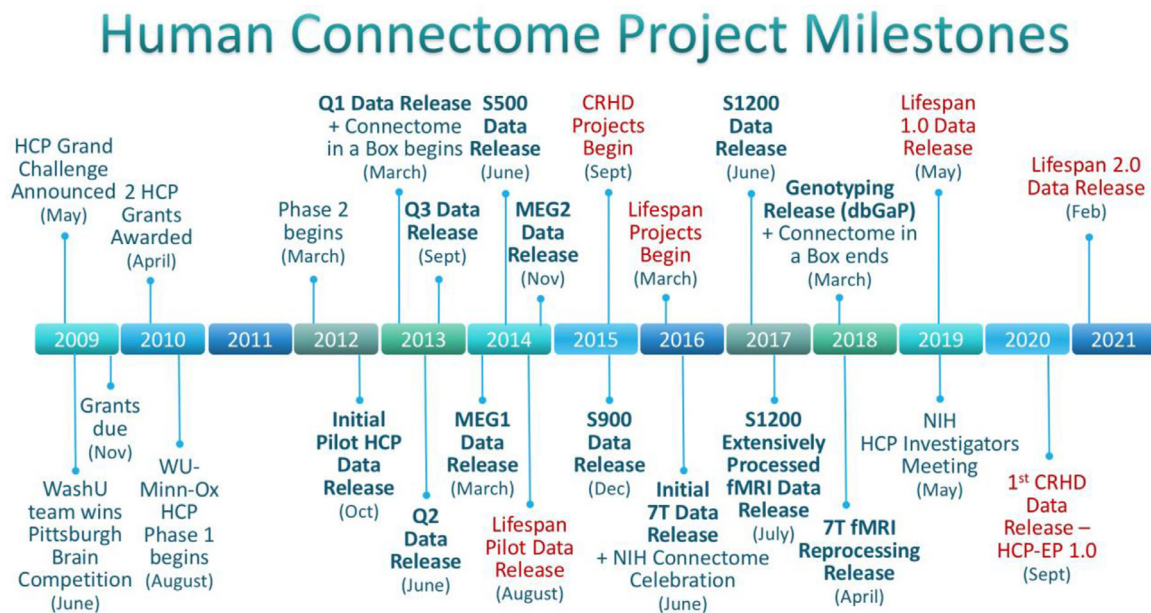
Human Connectome Project Milestones

HCP Grand Challenge Announced (May)

2 HCP Grants Awarded (April)

Phase 2 begins (March)

Q1 Data Release + Connectome in a Box begins (March)

Q3 Data Release (Sept)

S500 Data Release (June)

MEG2 Data Release (Nov)

CRHD Projects Begin (Sept)

Lifespan Projects Begin (March)

S1200 Data Release (June)

Genotyping Release (dbGaP) + Connectome in a Box ends (March)

Lifespan 1.0 Data Release (May)

Lifespan 2.0 Data Release (Feb)

2009 2010 2011 2012 2013 2014 2015 2016 2017 2018 2019 2020 2021

Grants due (Nov)

WashU team wins Pittsburgh Brain Competition (June)

WU-Minn-Ox HCP Phase 1 begins (August)

Initial Pilot HCP Data Release (Oct)

Q2 Data Release (June)

MEG1 Data Release (March)

Lifespan Pilot Data Release (August)

S900 Data Release (Dec)

Initial 7T Data Release + NIH Connectome Celebration (June)

S1200 Extensively Processed fMRI Data Release (July)

7T fMRI Reprocessing Release (April)

NIH HCP Investigators Meeting (May)

1$^{st}$ CRHD Data Release – HCP-EP 1.0 (Sept)